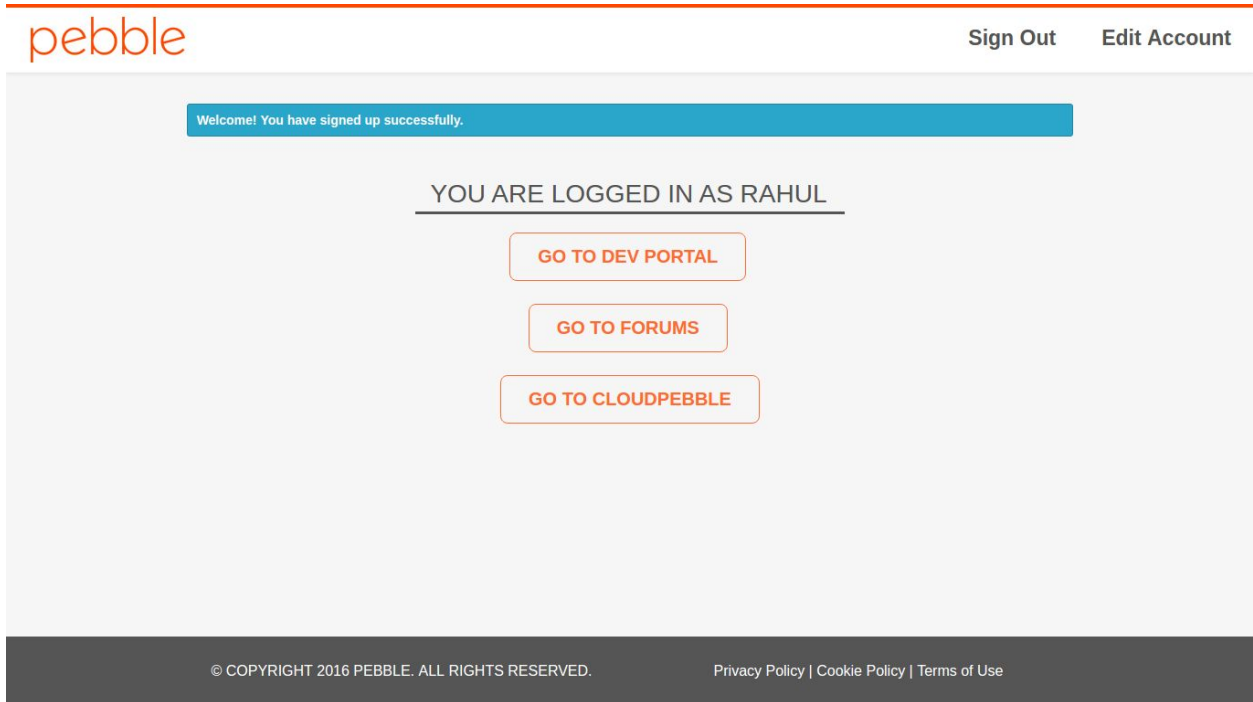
pebble

Sign Out Edit Account

Welcome! You have signed up successfully.

YOU ARE LOGGED IN AS RAHUL

GO TO DEV PORTAL

GO TO FORUMS

GO TO CLOUDPEBBLE

© COPYRIGHT 2016 PEBBLE. ALL RIGHTS RESERVED.

Privacy Policy | Cookie Policy | Terms of Use